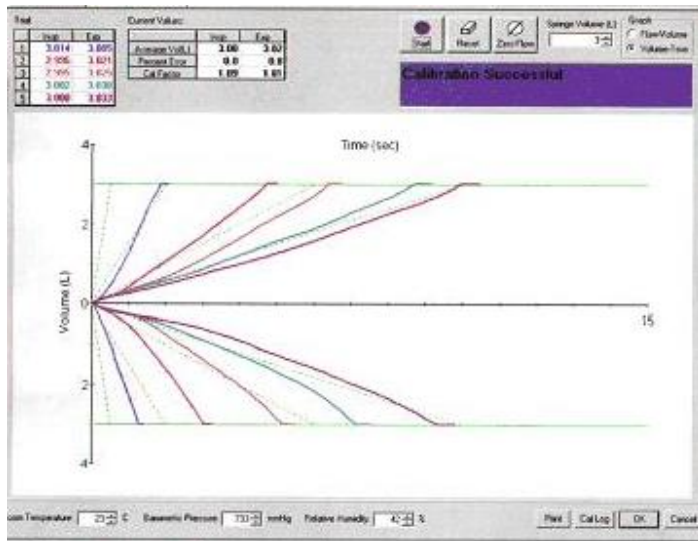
Trial

| | Insp | Exp |
|---|---|---|
| 1 | 3.014 | 3.005 |
| 2 | 2.996 | 3.021 |
| 3 | 2.995 | 3.025 |
| 4 | 3.002 | 3.030 |
| 5 | 3.000 | 3.033 |

Current Values:

| | Insp | Exp |
|---|---|---|
| Average Vol(L) | 3.00 | 3.02 |
| Percent Error | 0.0 | 0.8 |
| Cal Factor | 1.09 | 1.01 |

Start Reset Zero Flow Syringe Volume (L) 3 Graph Flow-Volume Volume-Time

Calibration Successful

Time (sec)

4 2 0 2 4 15

Volume (L)

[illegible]om Temperature 23 C Barometric Pressure 733 mmHg Relative Humidity 42 %

Print Cal Log OK Cancel